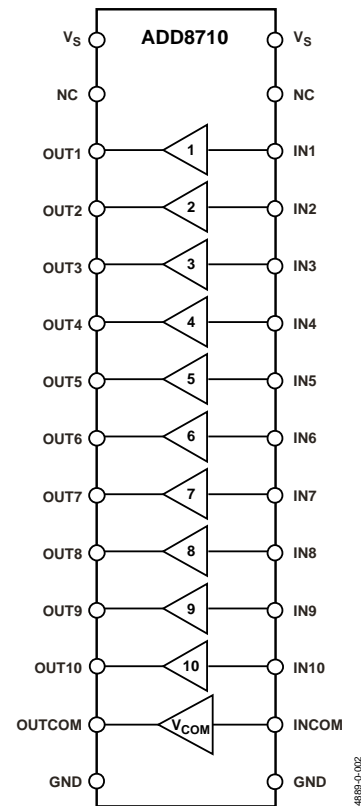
ADD8710

$V_S$

$V_S$

NC

NC

OUT1

1

IN1

OUT2

2

IN2

OUT3

3

IN3

OUT4

4

IN4

OUT5

5

IN5

OUT6

6

IN6

OUT7

7

IN7

OUT8

8

IN8

OUT9

9

IN9

OUT10

10

IN10

OUTCOM

$V_{COM}$

INCOM

GND

GND

4889-0-002